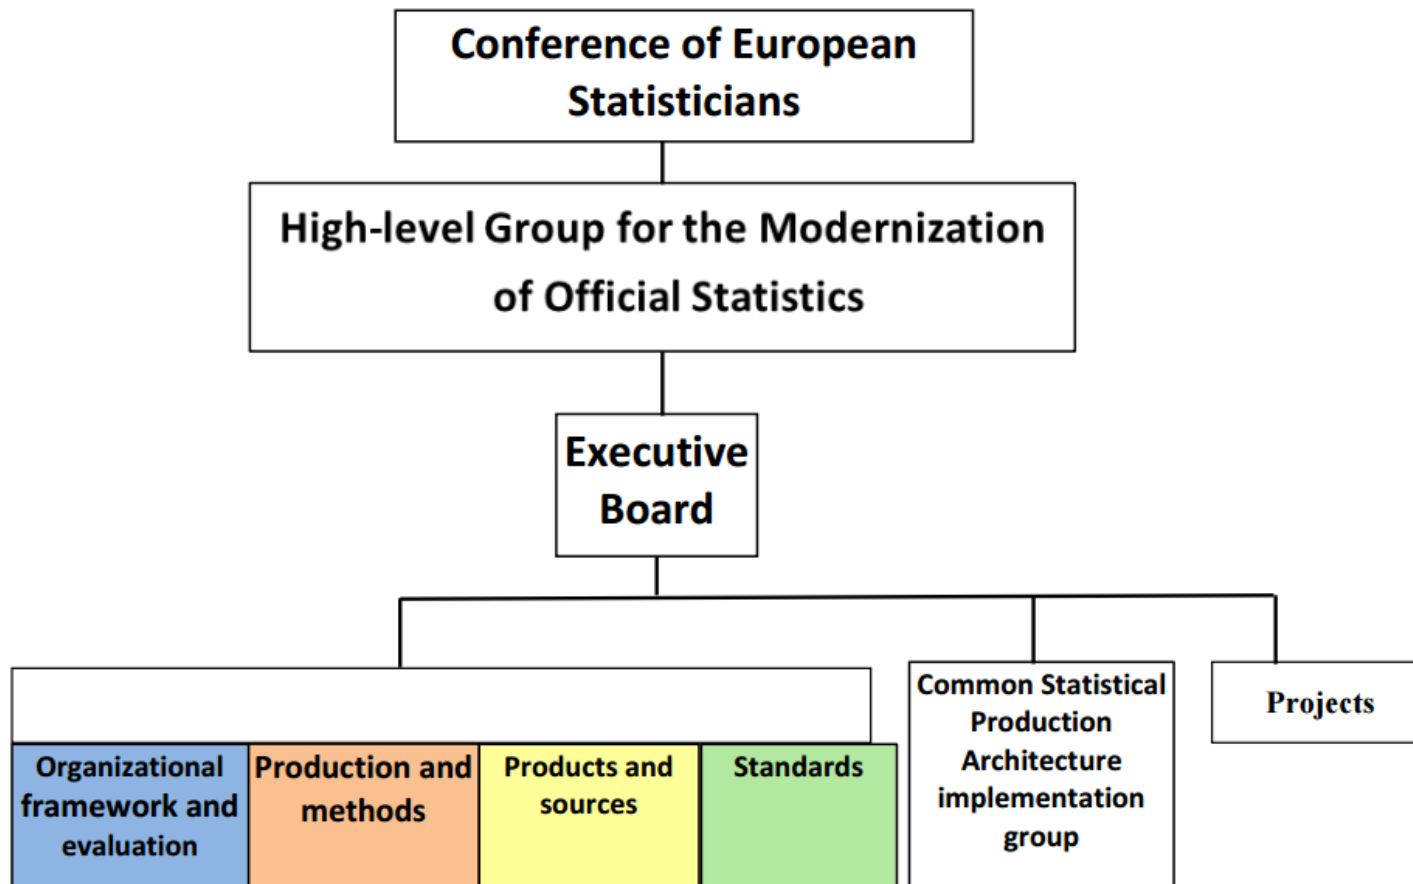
Conference of European Statisticians

High-level Group for the Modernization of Official Statistics

Executive Board

Organizational framework and evaluation

Production and methods

Products and sources

Standards

Common Statistical Production Architecture implementation group

Projects